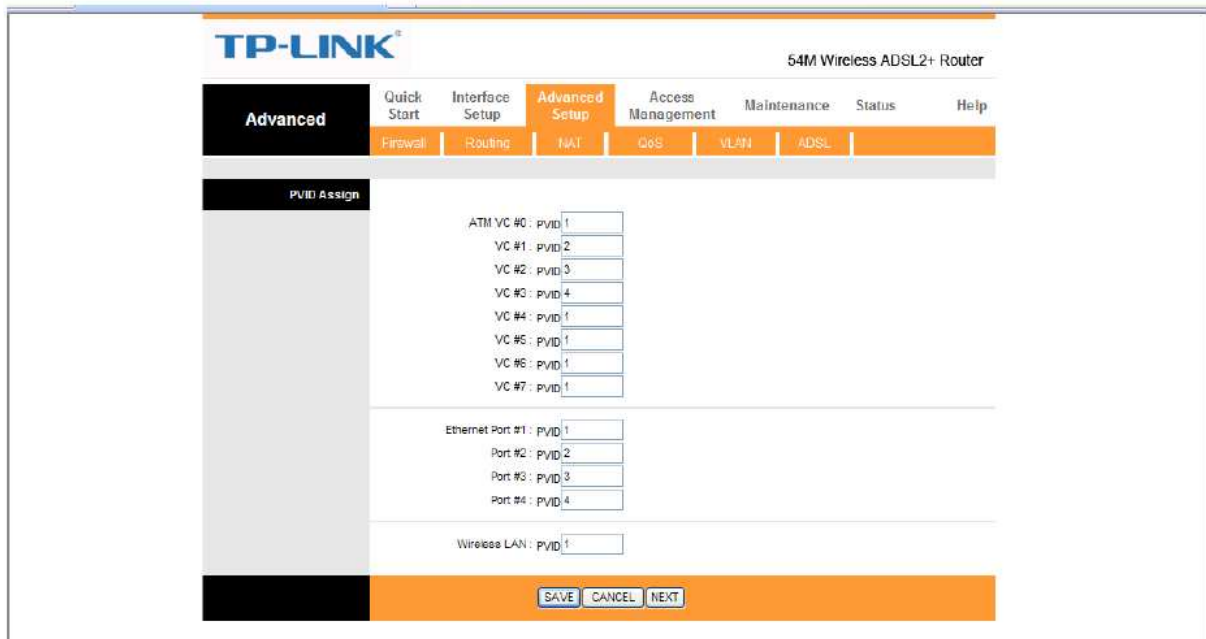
TP-LINK®

54M Wireless ADSL2+ Router

Advanced

Quick Start | Interface Setup | Advanced Setup | Access Management | Maintenance | Status | Help

Firewall | Routing | NAT | QoS | VLAN | ADSL

PVID Assign

ATM VC #0 : PVID 1
VC #1 : PVID 2
VC #2 : PVID 3
VC #3 : PVID 4
VC #4 : PVID 1
VC #5 : PVID 1
VC #6 : PVID 1
VC #7 : PVID 1

Ethernet Port #1 : PVID 1
Port #2 : PVID 2
Port #3 : PVID 3
Port #4 : PVID 4

Wireless LAN : PVID 1

SAVE CANCEL NEXT